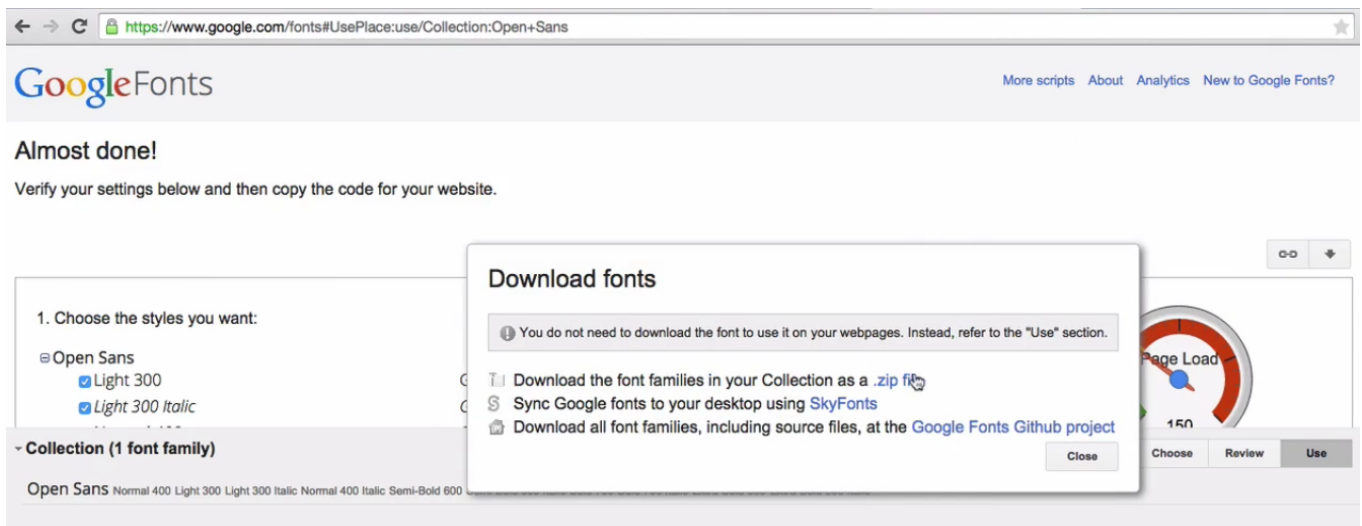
https://www.google.com/fonts#UsePlace:use/Collection:Open+Sans

Google Fonts

More scripts About Analytics New to Google Fonts?

Almost done!

Verify your settings below and then copy the code for your website.

1. Choose the styles you want:

Open Sans
Light 300
Light 300 Italic

Page Load
150

Collection (1 font family)

Choose Review Use

Open Sans Normal 400 Light 300 Light 300 Italic Normal 400 Italic Semi-Bold 600 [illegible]

Download fonts

You do not need to download the font to use it on your webpages. Instead, refer to the "Use" section.

Download the font families in your Collection as a .zip file
Sync Google fonts to your desktop using SkyFonts
Download all font families, including source files, at the Google Fonts Github project

Close